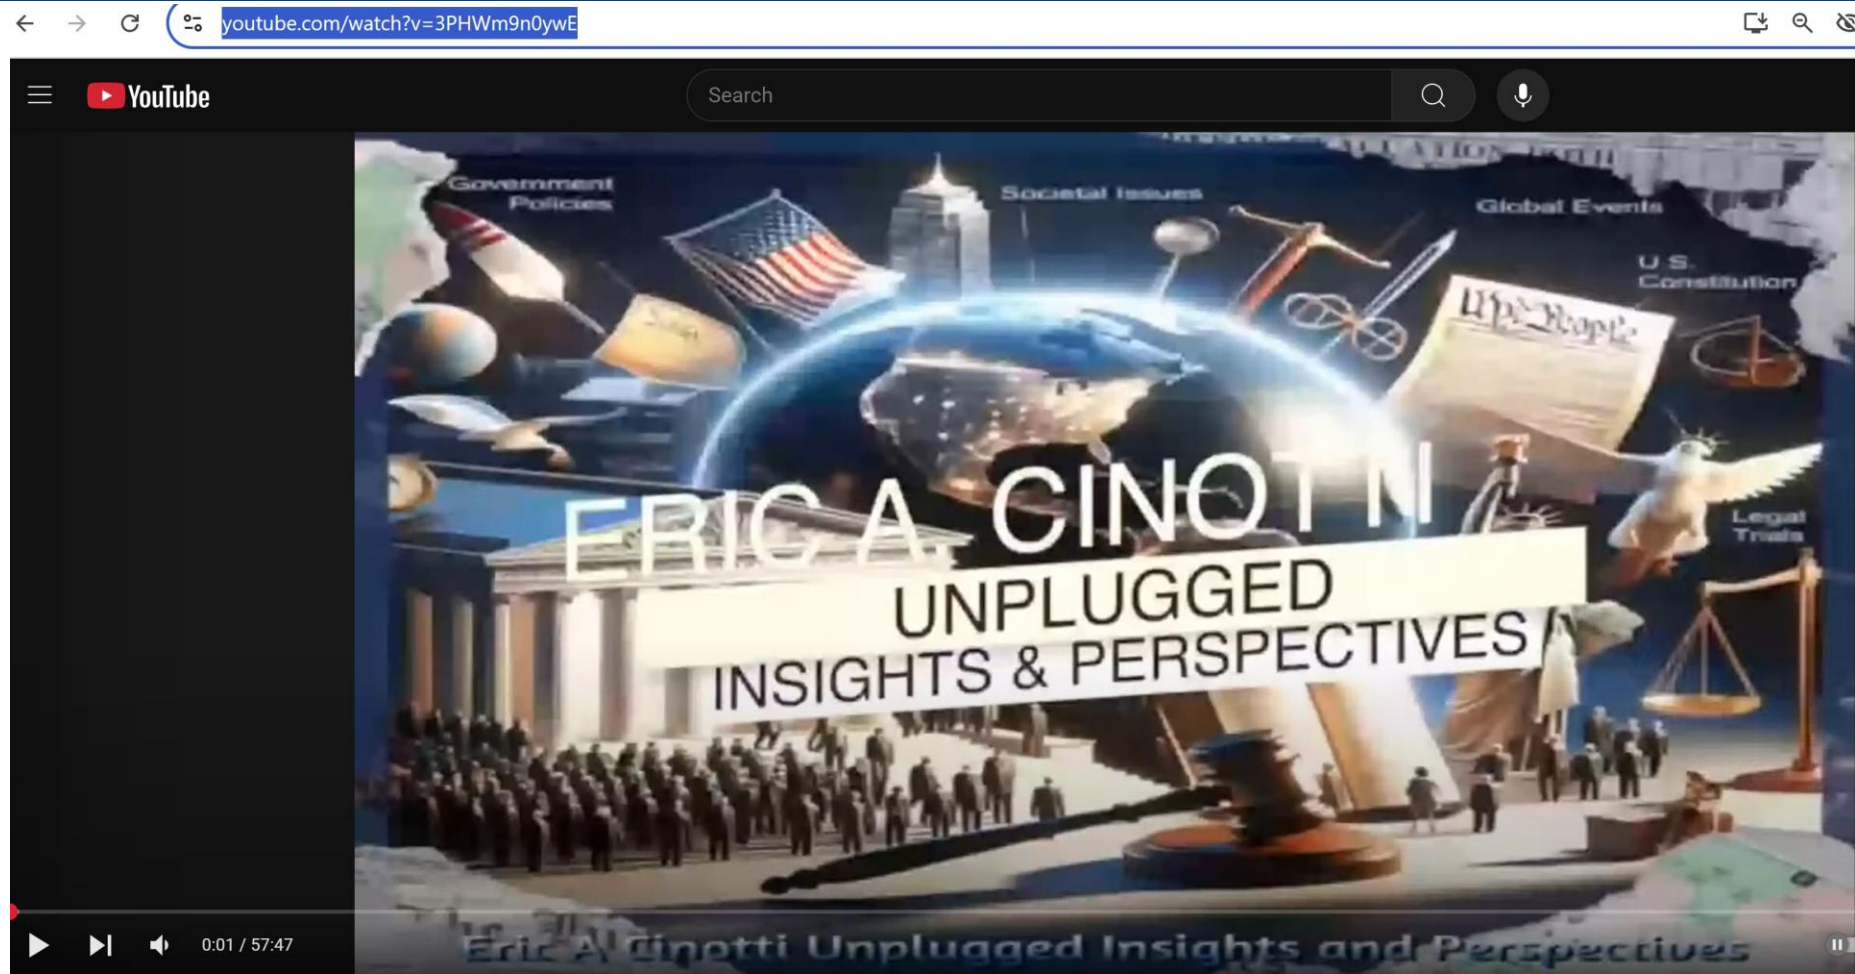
youtube.com/watch?v=3PHWm9n0ywE

YouTube

Search

Government Policies

Societal Issues

Global Events

U.S. Constitution

We the People

Legal Trials

ERIC A. CINOTTI

UNPLUGGED

INSIGHTS & PERSPECTIVES

0:01 / 57:47

Eric A Cinotti Unplugged Insights and Perspectives